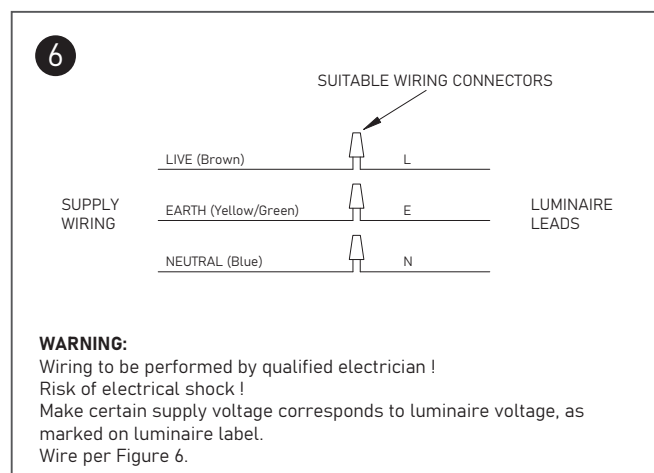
6

SUITABLE WIRING CONNECTORS

SUPPLY WIRING

LIVE (Brown)

L

EARTH (Yellow/Green)

E

NEUTRAL (Blue)

N

LUMINAIRE LEADS

**WARNING:**
Wiring to be performed by qualified electrician !
Risk of electrical shock !
Make certain supply voltage corresponds to luminaire voltage, as marked on luminaire label.
Wire per Figure 6.